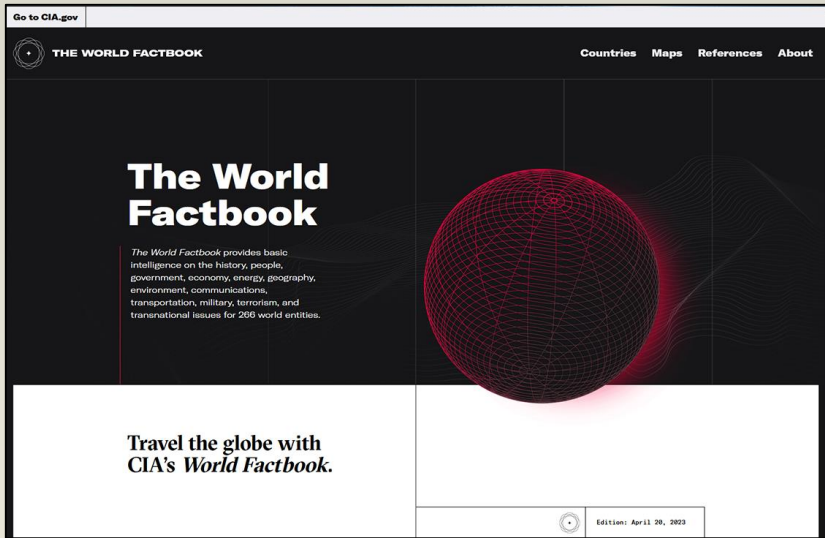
Go to CIA.gov

THE WORLD FACTBOOK

Countries Maps References About

The World Factbook

The World Factbook provides basic intelligence on the history, people, government, economy, energy, geography, environment, communications, transportation, military, terrorism, and transnational issues for 266 world entities.

Travel the globe with CIA's World Factbook.

Edition: April 20, 2023